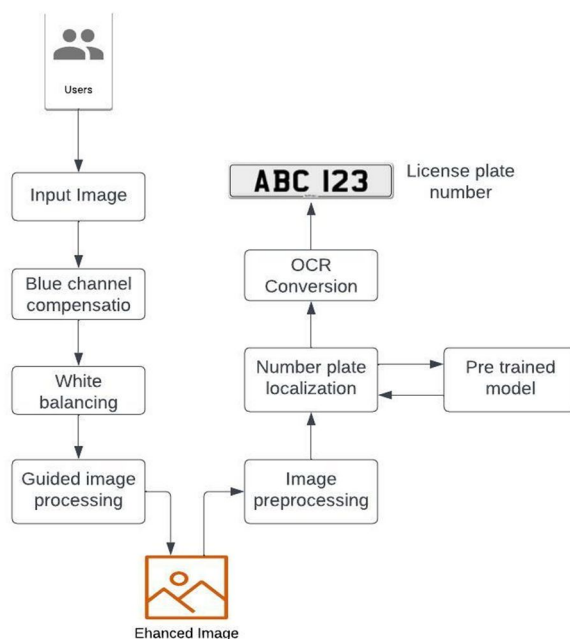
Users

Input Image

Blue channel compensatio

White balancing

Guided image processing

Ehanced Image

Image preprocessing

Number plate localization

Pre trained model

OCR Conversion

ABC 123

License plate number